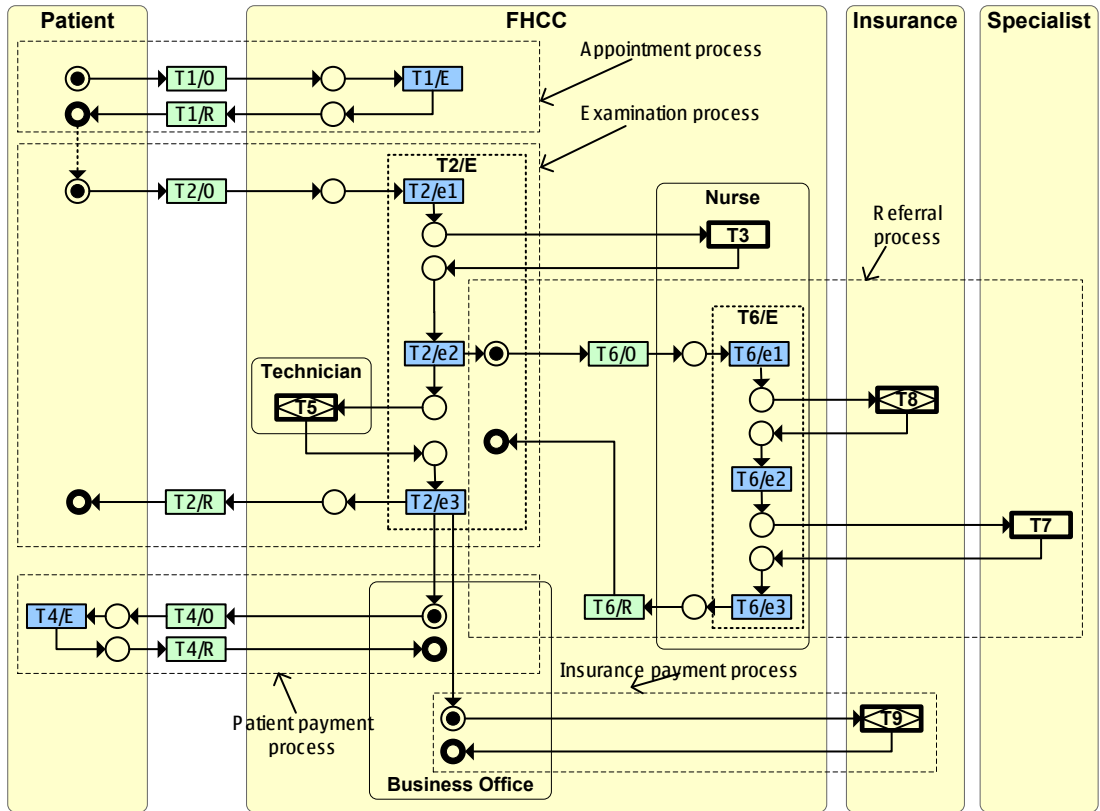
Patient

FHCC

Insurance

Specialist

Appointment process

T1/0

T1/E

T1/R

Examination process

T2/E

T2/0

T2/e1

Nurse

T3

Referral process

T2/e2

T6/0

T6/E

T6/e1

Technician

T5

T8

T6/e2

T2/R

T2/e3

T7

T6/R

T6/e3

T4/E

T4/0

T4/R

Patient payment process

Insurance payment process

T9

Business Office